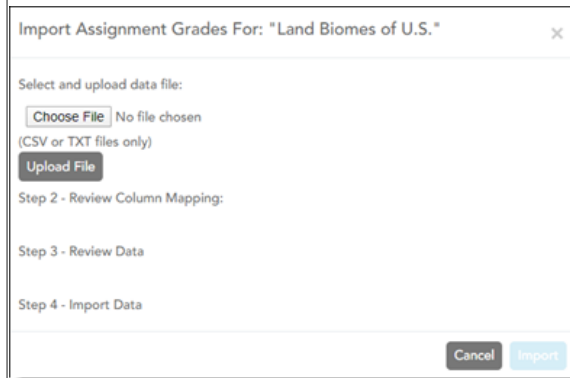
Import Assignment Grades For: "Land Biomes of U.S."

×

Select and upload data file:

Choose File No file chosen

(CSV or TXT files only)

Upload File

Step 2 - Review Column Mapping:

Step 3 - Review Data

Step 4 - Import Data

Cancel Import